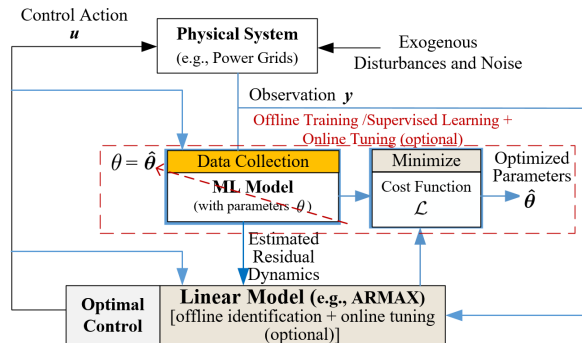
Control Action $\boldsymbol{u}$

Physical System (e.g., Power Grids)

Exogenous Disturbances and Noise

Observation $\boldsymbol{y}$

Offline Training /Supervised Learning + Online Tuning (optional)

$\theta = \hat{\boldsymbol{\theta}}$

Data Collection

ML Model (with parameters $\theta$)

Minimize

Cost Function $\mathcal{L}$

Optimized Parameters $\hat{\boldsymbol{\theta}}$

Estimated Residual Dynamics

Optimal Control

Linear Model (e.g., ARMAX) [offline identification + online tuning (optional)]